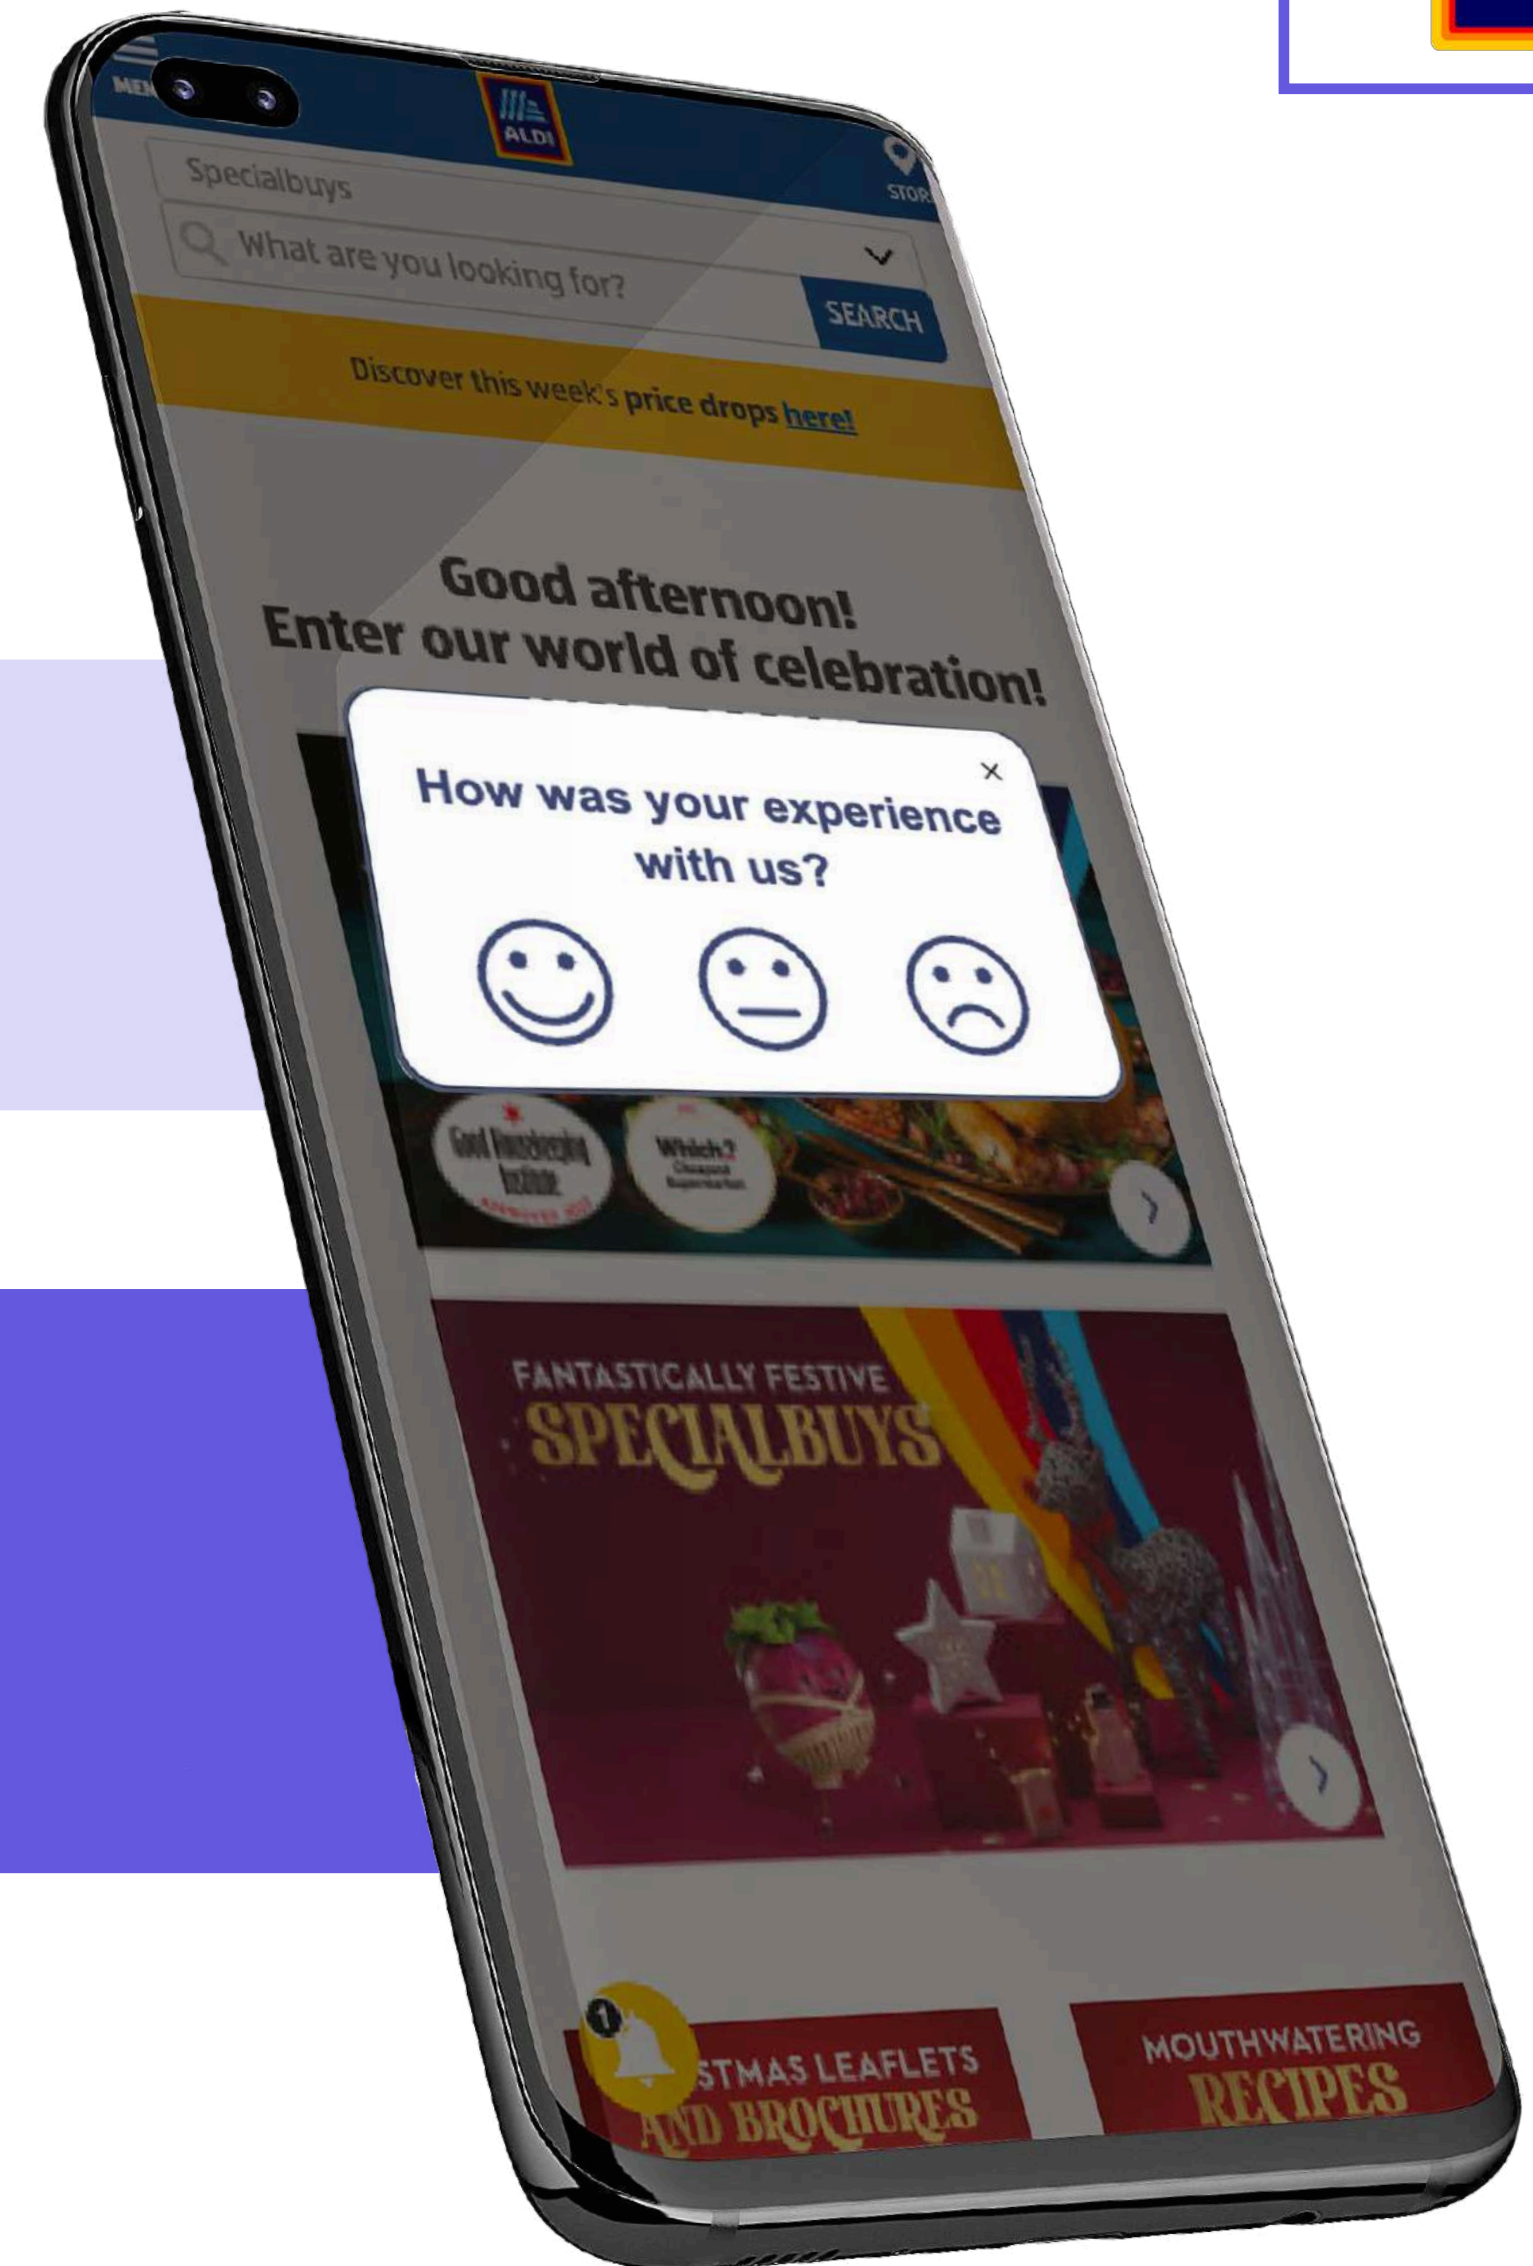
MEN

ALDI

STOR

Specialbuys

What are you looking for?

SEARCH

Discover this week's price drops here!

Good afternoon!
Enter our world of celebration!

How was your experience with us?

×

Good Housekeeping Institute

Which? Cheapest Supermarket

FANTASTICALLY FESTIVE
SPECIALBUYS

1

STMAS LEAFLETS
AND BROCHURES

MOUTHWATERING
RECIPES